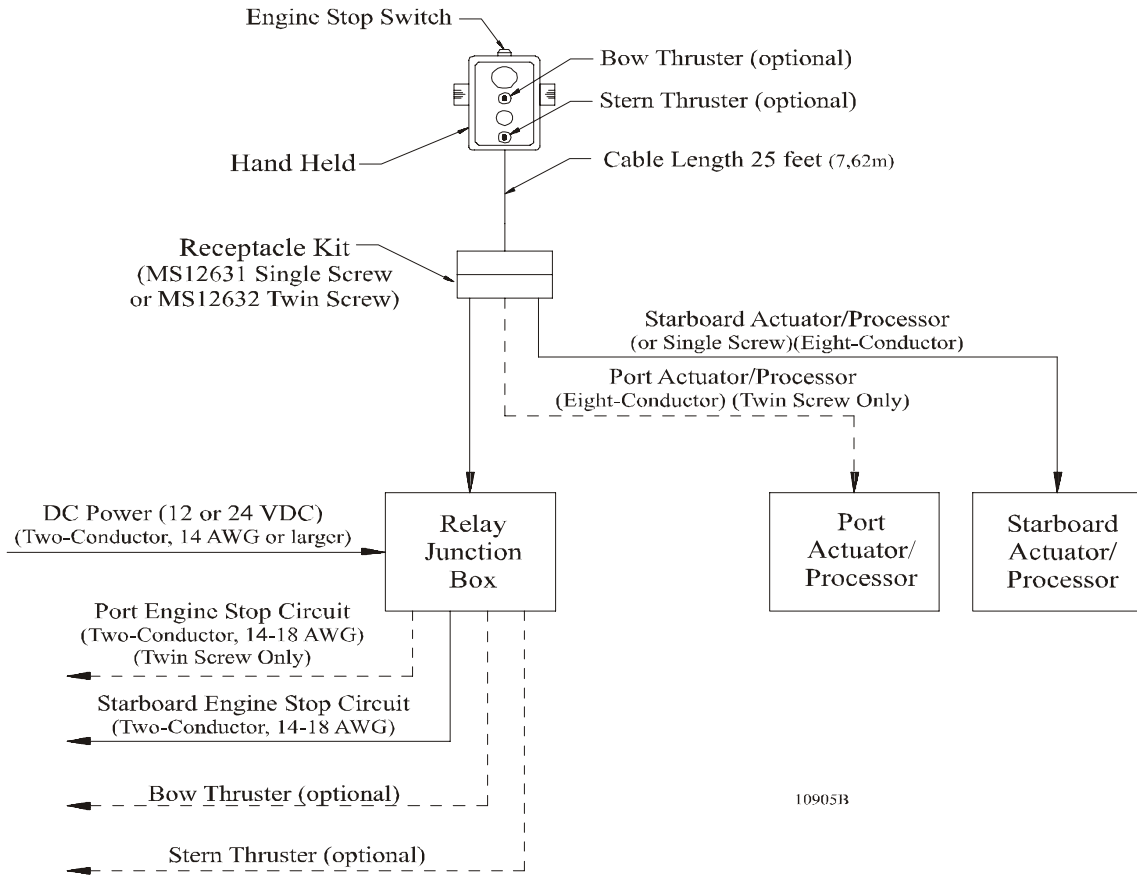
Engine Stop Switch

Bow Thruster (optional)

Stern Thruster (optional)

Hand Held

Cable Length 25 feet (7,62m)

Receptacle Kit
(MS12631 Single Screw
or MS12632 Twin Screw)

Starboard Actuator/Processor
(or Single Screw)(Eight-Conductor)

Port Actuator/Processor
(Eight-Conductor) (Twin Screw Only)

DC Power (12 or 24 VDC)
(Two-Conductor, 14 AWG or larger)

Relay Junction Box

Port Actuator/ Processor

Starboard Actuator/ Processor

Port Engine Stop Circuit
(Two-Conductor, 14-18 AWG)
(Twin Screw Only)

Starboard Engine Stop Circuit
(Two-Conductor, 14-18 AWG)

Bow Thruster (optional)

10905B

Stern Thruster (optional)